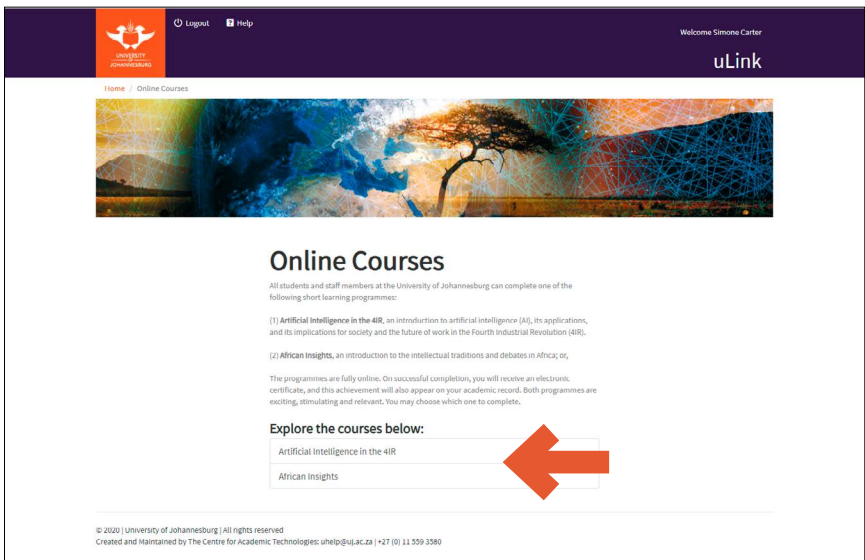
UNIVERSITY OF JOHANNESBURG

Logout Help

Welcome Simone Carter

uLink

Home / Online Courses

Online Courses

All students and staff members at the University of Johannesburg can complete one of the following short learning programmes:

(1) Artificial Intelligence in the 4IR, an introduction to artificial intelligence (AI), its applications, and its implications for society and the future of work in the Fourth Industrial Revolution (4IR).

(2) African Insights, an introduction to the intellectual traditions and debates in Africa; or,

The programmes are fully online. On successful completion, you will receive an electronic certificate, and this achievement will also appear on your academic record. Both programmes are exciting, stimulating and relevant. You may choose which one to complete.

Explore the courses below:

Artificial Intelligence in the 4IR

African Insights

© 2020 | University of Johannesburg | All rights reserved
Created and Maintained by The Centre for Academic Technologies: uhelp@uj.ac.za | +27 (0) 11 559 3580